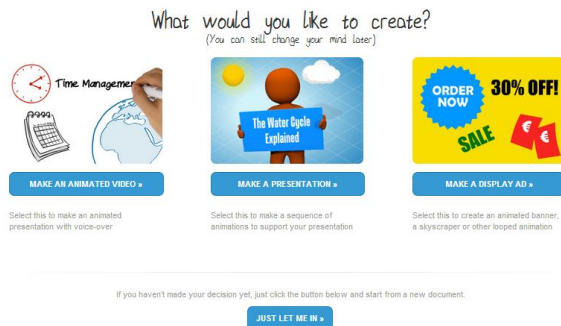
What would you like to create?
(You can still change your mind later)

Time Managemen

MAKE AN ANIMATED VIDEO »

Select this to make an animated presentation with voice-over

The Water Cycle Explained

MAKE A PRESENTATION »

Select this to make a sequence of animations to support your presentation

ORDER NOW

30% OFF!

SALE

€

€

MAKE A DISPLAY AD »

Select this to create an animated banner, a skyscraper or other looped animation

If you haven't made your decision yet, just click the button below and start from a new document.

JUST LET ME IN »